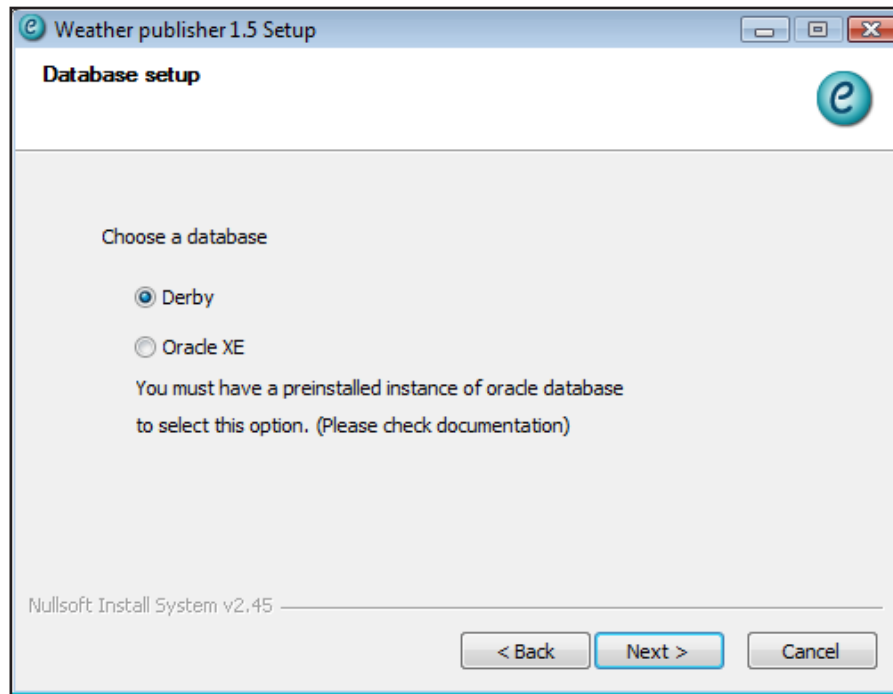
Weather publisher 1.5 Setup

Database setup

Choose a database

Derby

Oracle XE

You must have a preinstalled instance of oracle database to select this option. (Please check documentation)

Nullsoft Install System v2.45

< Back

Next >

Cancel